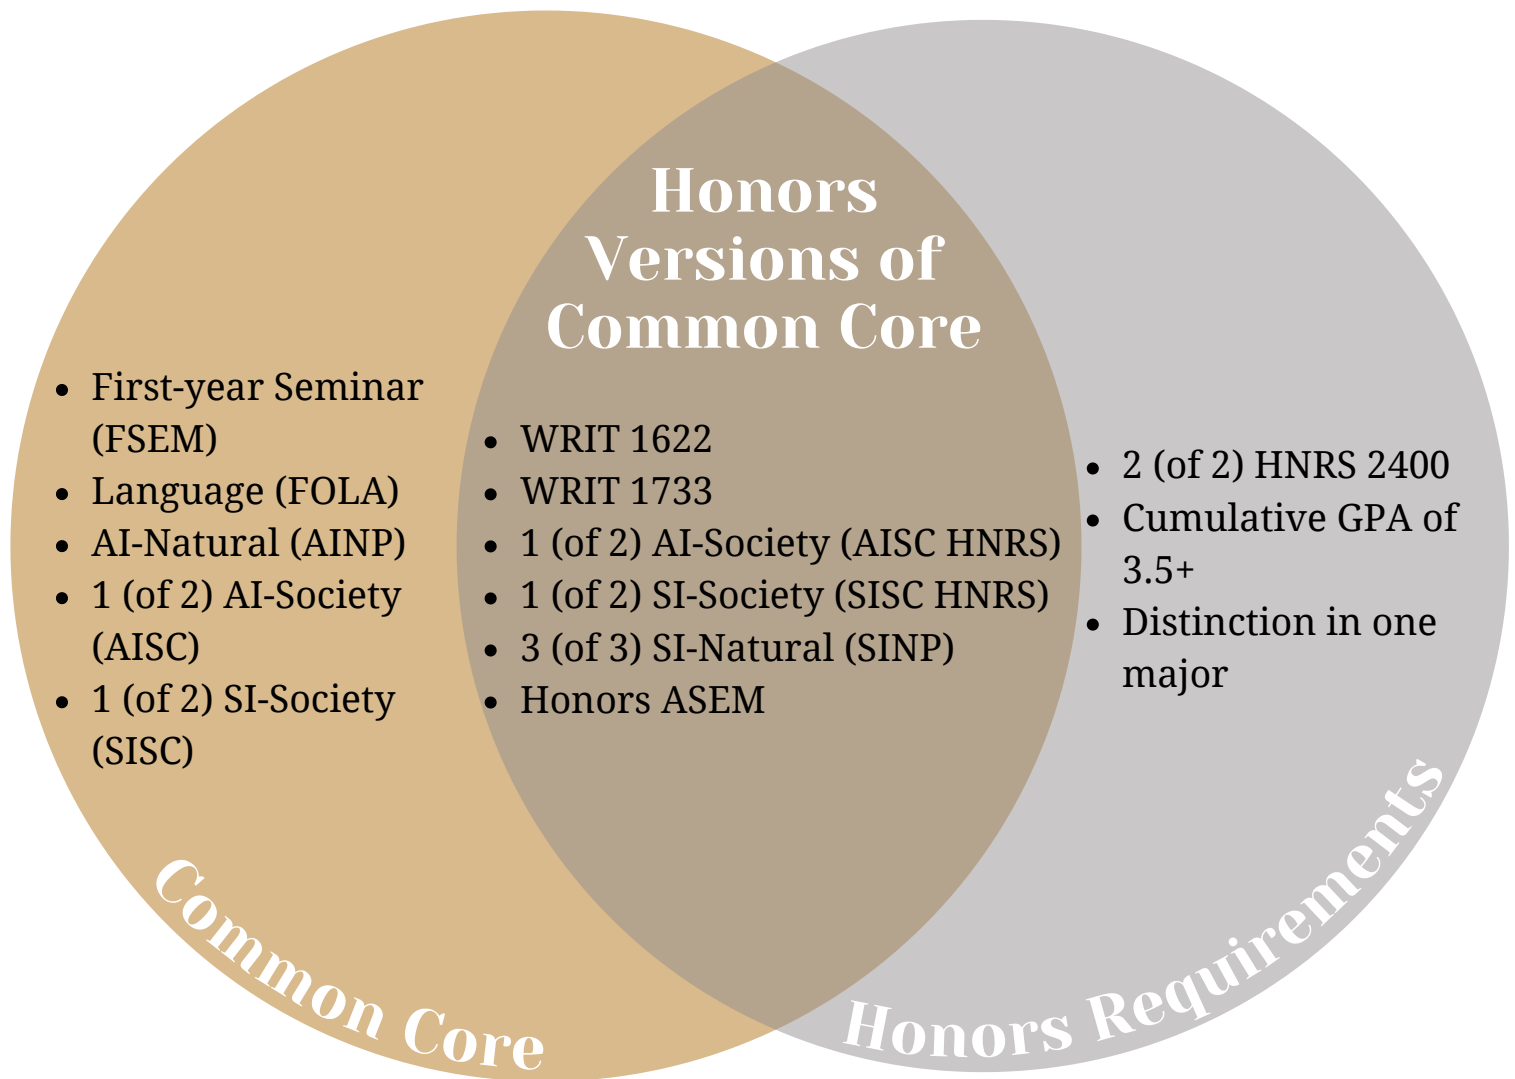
Honors Versions of Common Core

- First-year Seminar (FSEM)
- Language (FOLA)
- AI-Natural (AINP)
- 1 (of 2) AI-Society (AISC)
- 1 (of 2) SI-Society (SISC)

- WRIT 1622
- WRIT 1733
- 1 (of 2) AI-Society (AISC HNRS)
- 1 (of 2) SI-Society (SISC HNRS)
- 3 (of 3) SI-Natural (SINP)
- Honors ASEM

- 2 (of 2) HNRS 2400
- Cumulative GPA of 3.5+
- Distinction in one major

Common Core

Honors Requirements